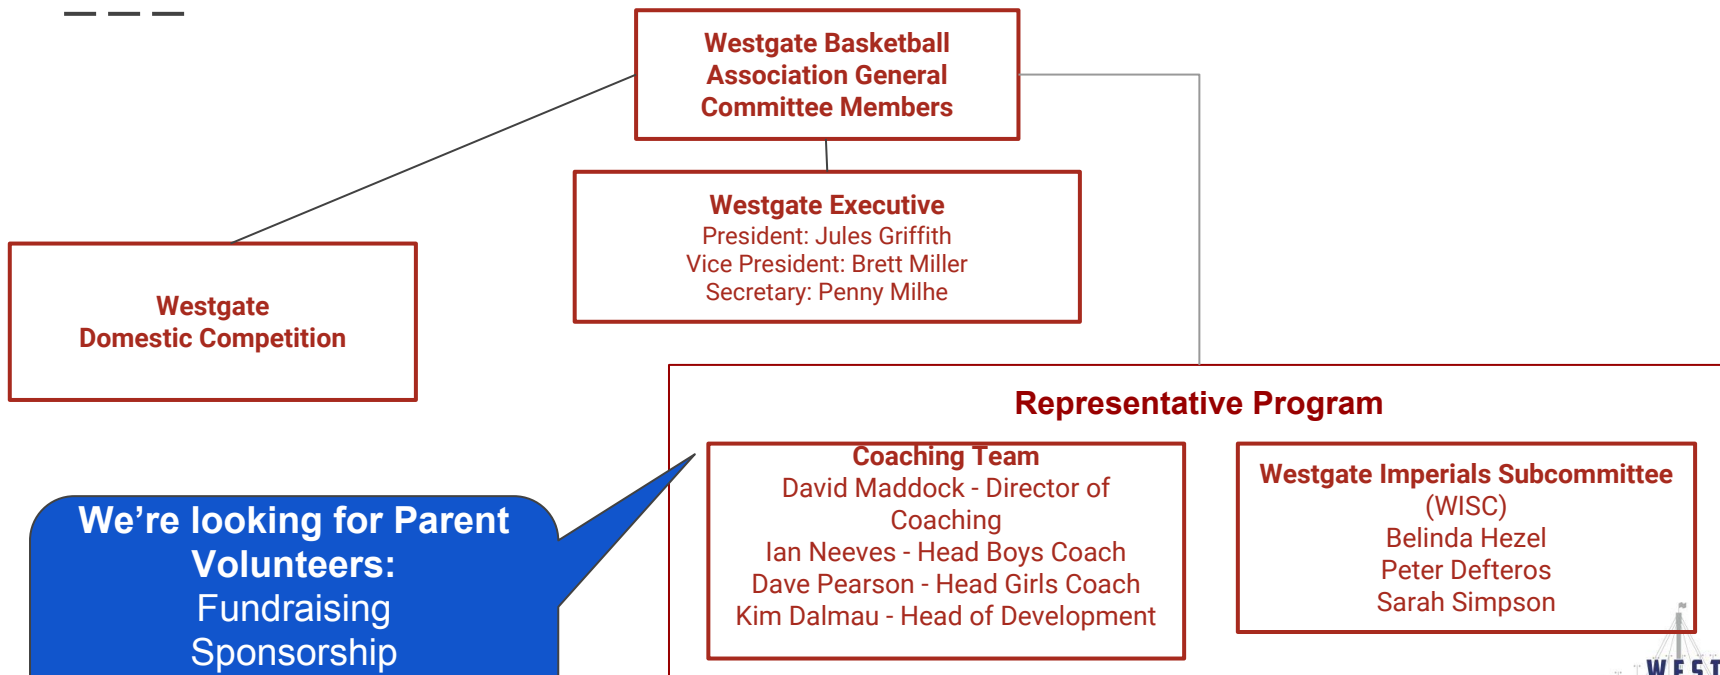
Westgate Basketball Association General Committee Members

Westgate Executive
President: Jules Griffith
Vice President: Brett Miller
Secretary: Penny Milhe

Westgate
Domestic Competition

Representative Program

Coaching Team
David Maddock - Director of Coaching
Ian Neeves - Head Boys Coach
Dave Pearson - Head Girls Coach
Kim Dalmau - Head of Development

Westgate Imperials Subcommittee (WISC)
Belinda Hezel
Peter Defteros
Sarah Simpson

We're looking for Parent Volunteers:
Fundraising
Sponsorship

WEST